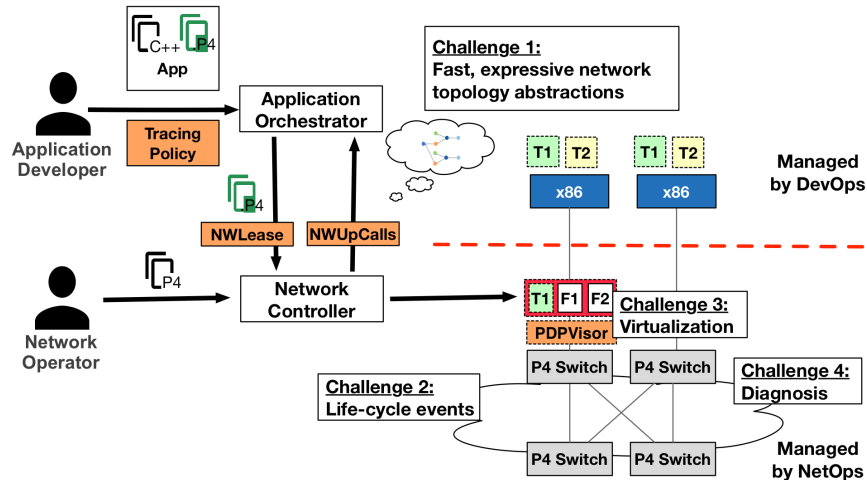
C++ P4
App

Application Developer

Tracing Policy

Application Orchestrator

Challenge 1:
Fast, expressive network topology abstractions

T1 T2 T1 T2

x86 x86

Managed by DevOps

P4

NWLease

NWUpCalls

P4

Network Operator

Network Controller

T1 F1 F2

PDPVisor

Challenge 3:
Virtualization

P4 Switch P4 Switch

Challenge 2:
Life-cycle events

Challenge 4:
Diagnosis

P4 Switch P4 Switch

Managed by NetOps